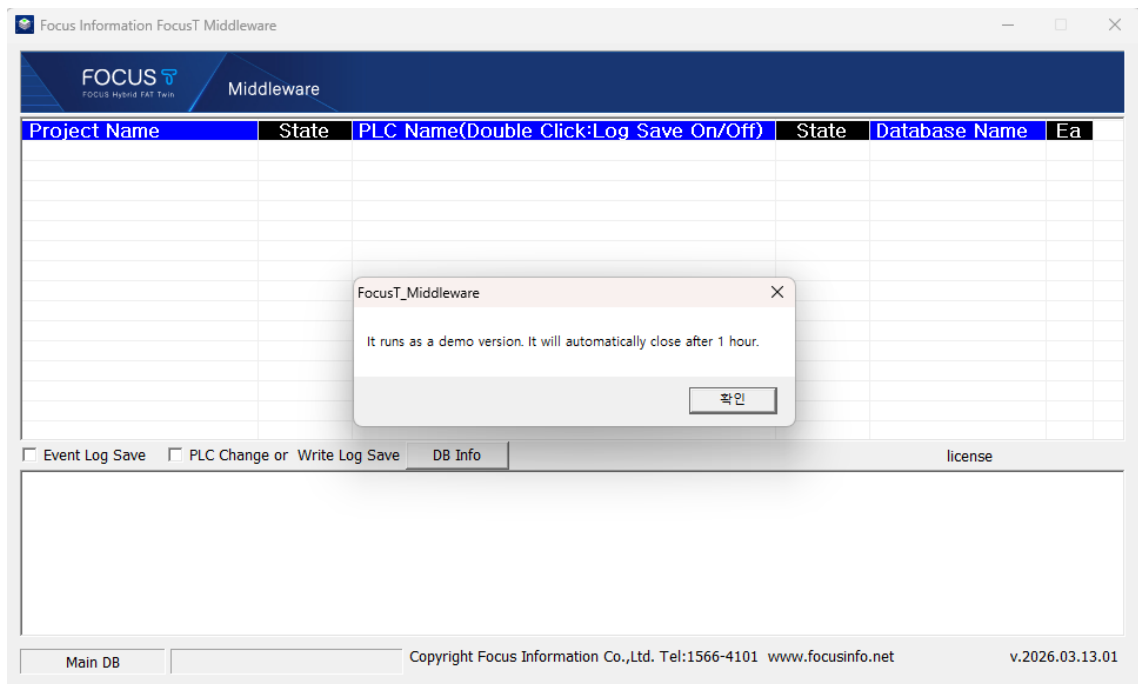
Focus Information FocusT Middleware

FOCUS
FOCUS Hybrid FAT Twin
Middleware

| Project Name | State | PLC Name(Double Click:Log Save On/Off) | State | Database Name | Ea |
|---|---|---|---|---|---|

FocusT_Middleware

It runs as a demo version. It will automatically close after 1 hour.

확인

Event Log Save
PLC Change or Write Log Save
DB Info
license

Main DB
Copyright Focus Information Co.,Ltd. Tel:1566-4101 www.focusinfo.net
v.2026.03.13.01